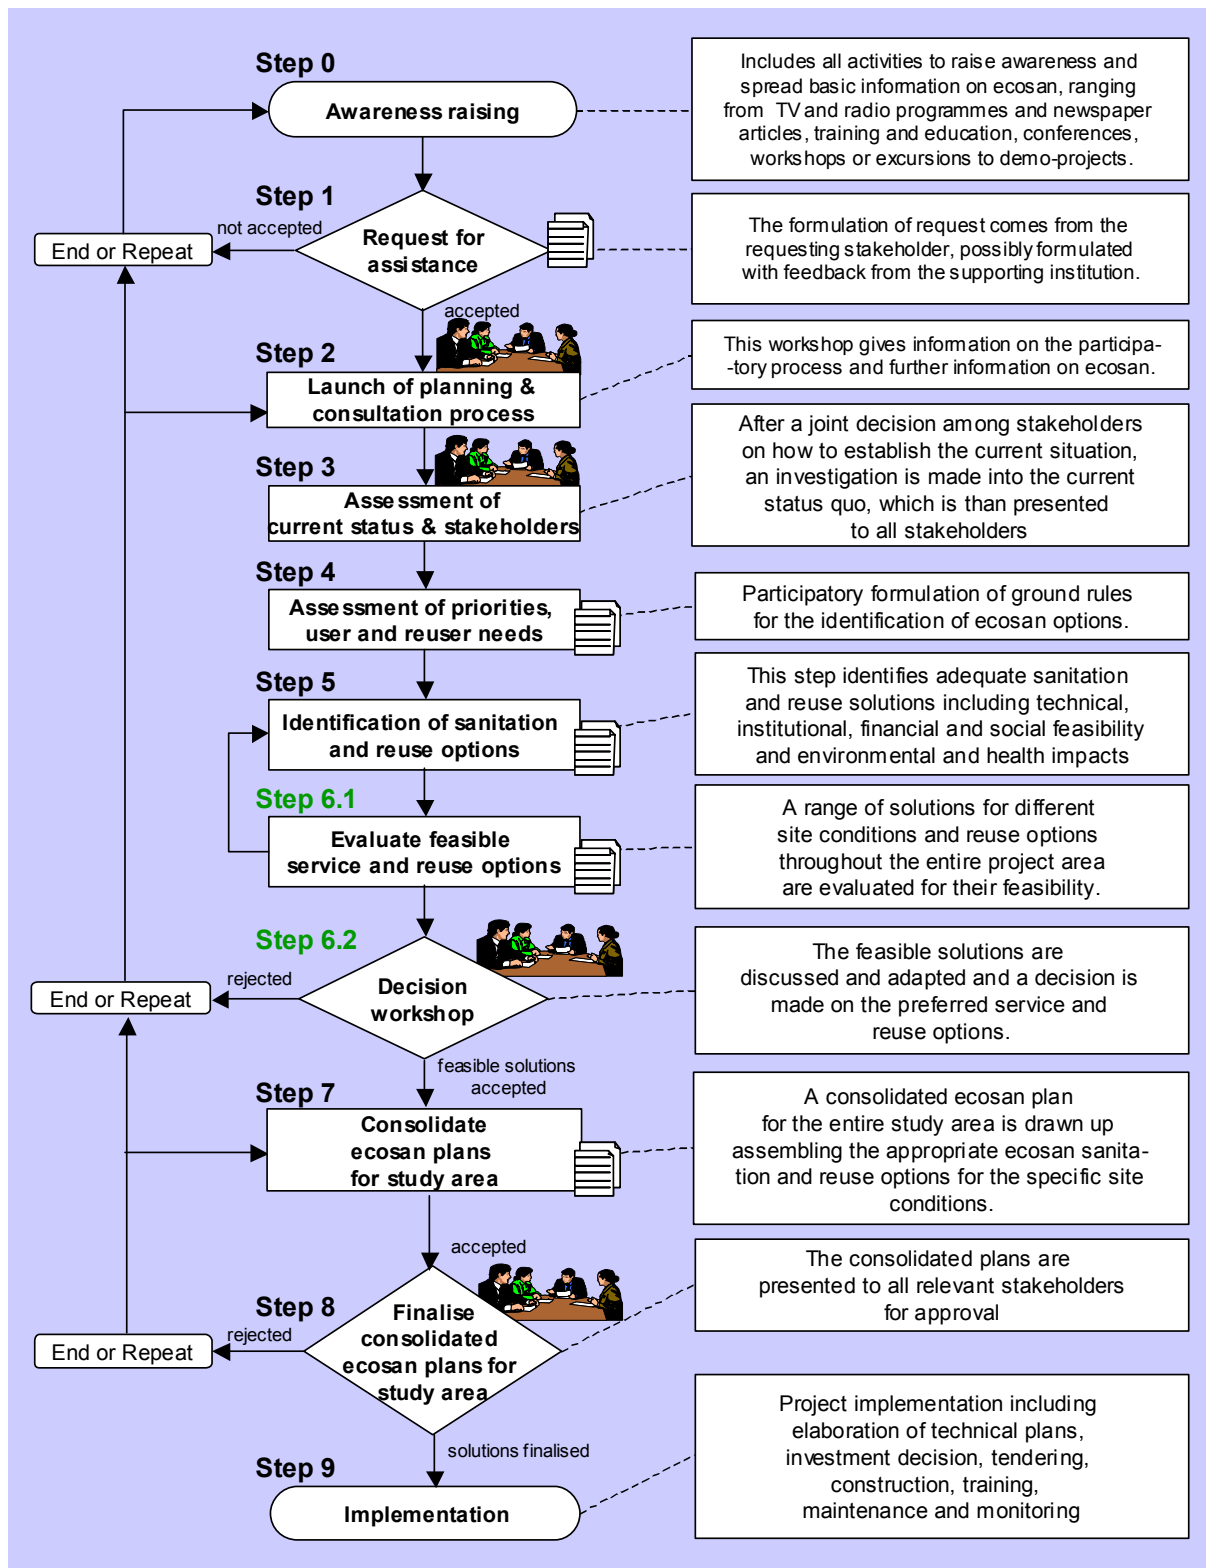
Step 0

Awareness raising

Includes all activities to raise awareness and spread basic information on ecosan, ranging from TV and radio programmes and newspaper articles, training and education, conferences, workshops or excursions to demo-projects.

Step 1

End or Repeat

not accepted

Request for assistance

The formulation of request comes from the requesting stakeholder, possibly formulated with feedback from the supporting institution.

accepted

Step 2

Launch of planning & consultation process

This workshop gives information on the participa--tory process and further information on ecosan.

Step 3

Assessment of current status & stakeholders

After a joint decision among stakeholders on how to establish the current situation, an investigation is made into the current status quo, which is than presented to all stakeholders

Step 4

Assessment of priorities, user and reuser needs

Participatory formulation of ground rules for the identification of ecosan options.

Step 5

Identification of sanitation and reuse options

This step identifies adequate sanitation and reuse solutions including technical, institutional, financial and social feasibility and environmental and health impacts

Step 6.1

Evaluate feasible service and reuse options

A range of solutions for different site conditions and reuse options throughout the entire project area are evaluated for their feasibility.

Step 6.2

End or Repeat

rejected

Decision workshop

The feasible solutions are discussed and adapted and a decision is made on the preferred service and reuse options.

feasible solutions accepted

Step 7

Consolidate ecosan plans for study area

A consolidated ecosan plan for the entire study area is drawn up assembling the appropriate ecosan sanitation and reuse options for the specific site conditions.

accepted

Step 8

End or Repeat

rejected

Finalise consolidated ecosan plans for study area

The consolidated plans are presented to all relevant stakeholders for approval

solutions finalised

Step 9

Implementation

Project implementation including elaboration of technical plans, investment decision, tendering, construction, training, maintenance and monitoring